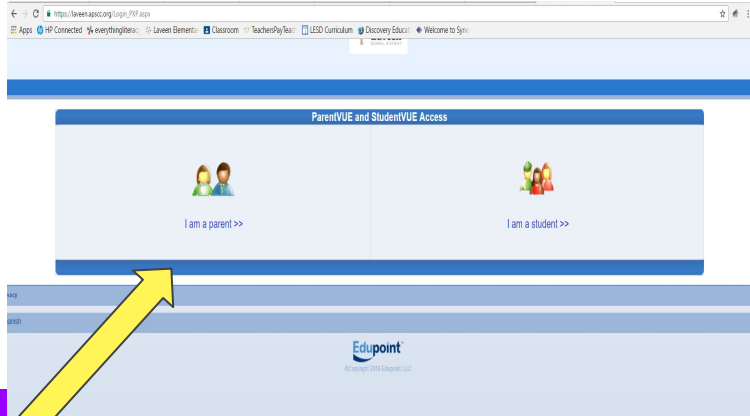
https://laveen.apscc.org/Login_PXP.aspx

Apps HP Connected everythingliterac Laveen Elementa Classroom TeachersPayTeach LESD Curriculum Discovery Educati Welcome to Syne

ParentVUE and StudentVUE Access

I am a parent >>

I am a student >>

Edupoint

©Copyright 2018 Edupoint, LLC